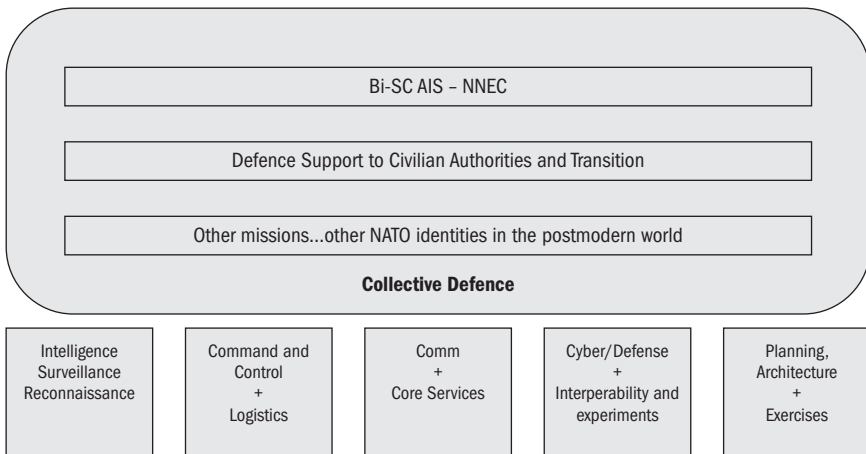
Bi-SC AIS – NNEC

Defence Support to Civilian Authorities and Transition

Other missions...other NATO identities in the postmodern world

Collective Defence

Intelligence Surveillance Reconnaissance

Command and Control + Logistics

Comm + Core Services

Cyber/Defense + Interperability and experiments

Planning, Architecture + Exercises